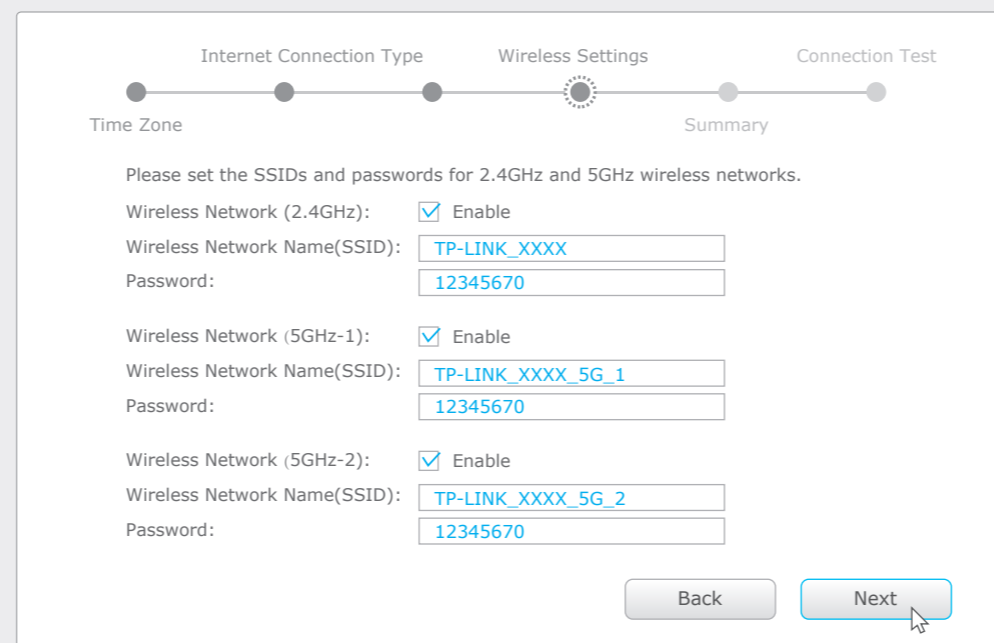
Time Zone
Internet Connection Type
Wireless Settings
Summary
Connection Test

Please set the SSIDs and passwords for 2.4GHz and 5GHz wireless networks.

Wireless Network (2.4GHz): Enable
Wireless Network Name(SSID): TP-LINK_XXXX
Password: 12345670

Wireless Network (5GHz-1): Enable
Wireless Network Name(SSID): TP-LINK_XXXX_5G_1
Password: 12345670

Wireless Network (5GHz-2): Enable
Wireless Network Name(SSID): TP-LINK_XXXX_5G_2
Password: 12345670

Back
Next